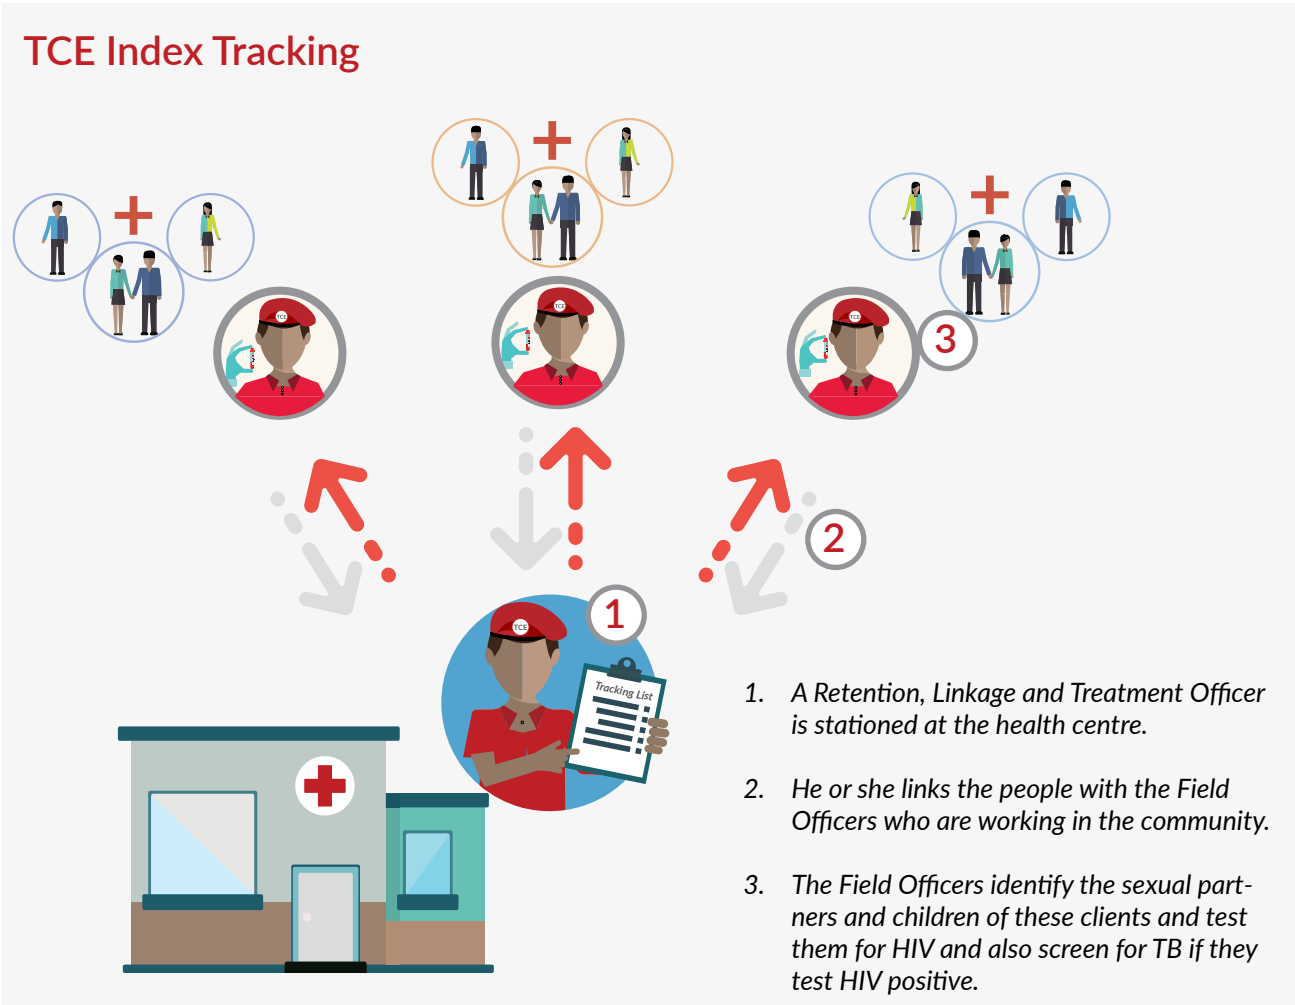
TCE Index Tracking

TCE

TCE

TCE

3

2

1

TCE

Tracking List

1. A Retention, Linkage and Treatment Officer is stationed at the health centre.

2. He or she links the people with the Field Officers who are working in the community.

3. The Field Officers identify the sexual partners and children of these clients and test them for HIV and also screen for TB if they test HIV positive.